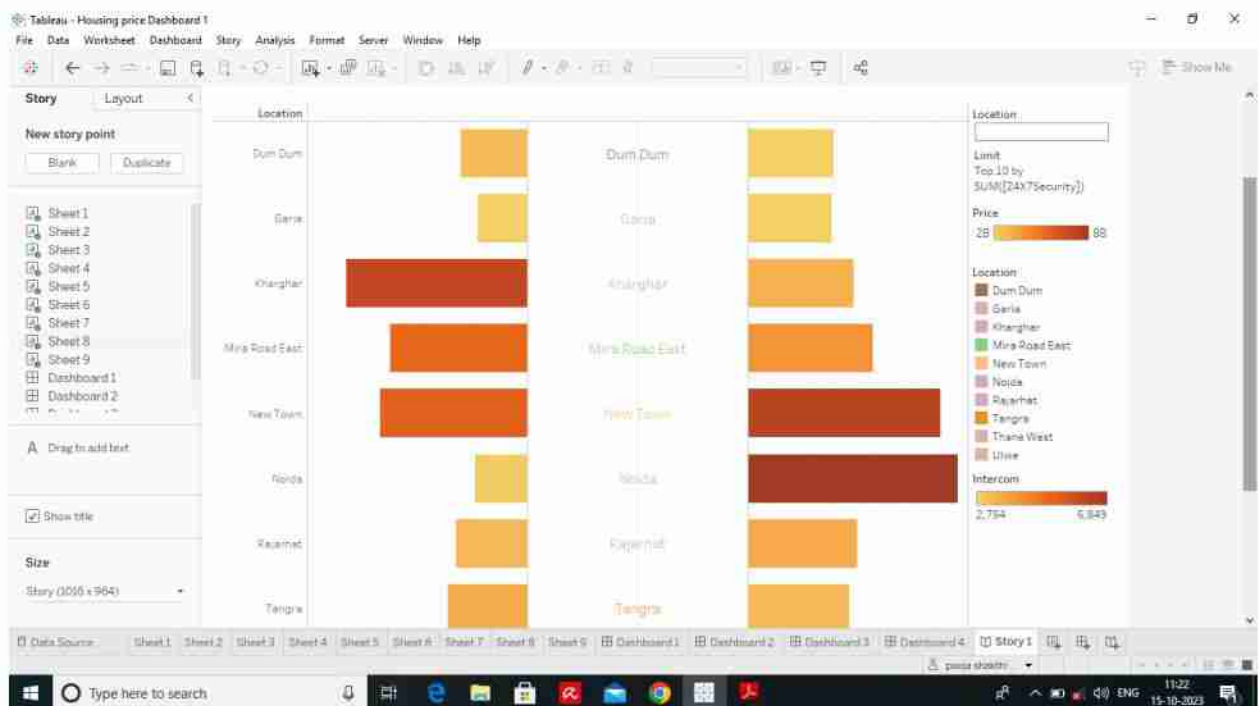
Tableau - Housing price Dashboard 1

File Data Worksheet Dashboard Story Analysis Format Server Window Help

Show Me

Story Layout

New story point

Blank Duplicate

Sheet 1
Sheet 2
Sheet 3
Sheet 4
Sheet 5
Sheet 6
Sheet 7
Sheet 8
Sheet 9
Dashboard 1
Dashboard 2

A Drag to add text

Show title

Size

Story (1016 x 964)

Location

Dum Dum
Garia
Kharghar
Mira Road East
New Town
Noida
Rajarhat
Tangra

Dum Dum
Garia
Kharghar
Mira Road East
New Town
Noida
Rajarhat
Tangra

Location

Limit
Top 10 by
SUM([24X7Security])

Price
28 88

Location
Dum Dum
Garia
Kharghar
Mira Road East
New Town
Noida
Rajarhat
Tangra
Thane West
Ulwe

Intercom
2,794 6,849

Data Source Sheet 1 Sheet 2 Sheet 3 Sheet 4 Sheet 5 Sheet 6 Sheet 7 Sheet 8 Sheet 9 Dashboard 1 Dashboard 2 Dashboard 3 Dashboard 4 Story 1

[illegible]

Type here to search

ENG 11:22 15-10-2023